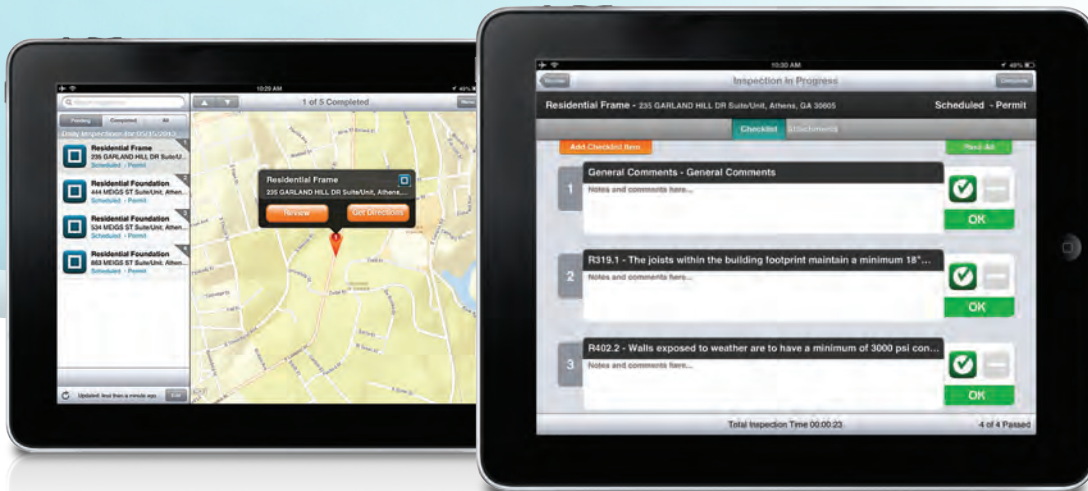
10:29 AM

Search Inspection

1 of 5 Completed

Pending Completed All

Daily Inspection for 05/15/2013

Residential Frame
235 GARLAND HILL DR Suite/Unit...
Scheduled - Permit

Residential Foundation
444 MEIGS ST Suite/Unit, Athen...
Scheduled - Permit

Residential Foundation
534 MEIGS ST Suite/Unit, Athen...
Scheduled - Permit

Residential Foundation
863 MEIGS ST Suite/Unit, Athen...
Scheduled - Permit

Updated: less than a minute ago

Residential Frame
235 GARLAND HILL DR Suite/Unit, Athens...

Review

Get Directions

10:30 AM

Review

Inspection In Progress

Complete

Residential Frame - 235 GARLAND HILL DR Suite/Unit, Athens, GA 30605

Scheduled - Permit

Checklist

Attachments

Add Checklist Item

Pass All

1

General Comments - General Comments

Notes and comments here...

OK

2

R319.1 - The joists within the building footprint maintain a minimum 18"...

Notes and comments here...

OK

3

R402.2 - Walls exposed to weather are to have a minimum of 3000 psi con...

Notes and comments here...

OK

Total Inspection Time 00:00:23

4 of 4 Passed